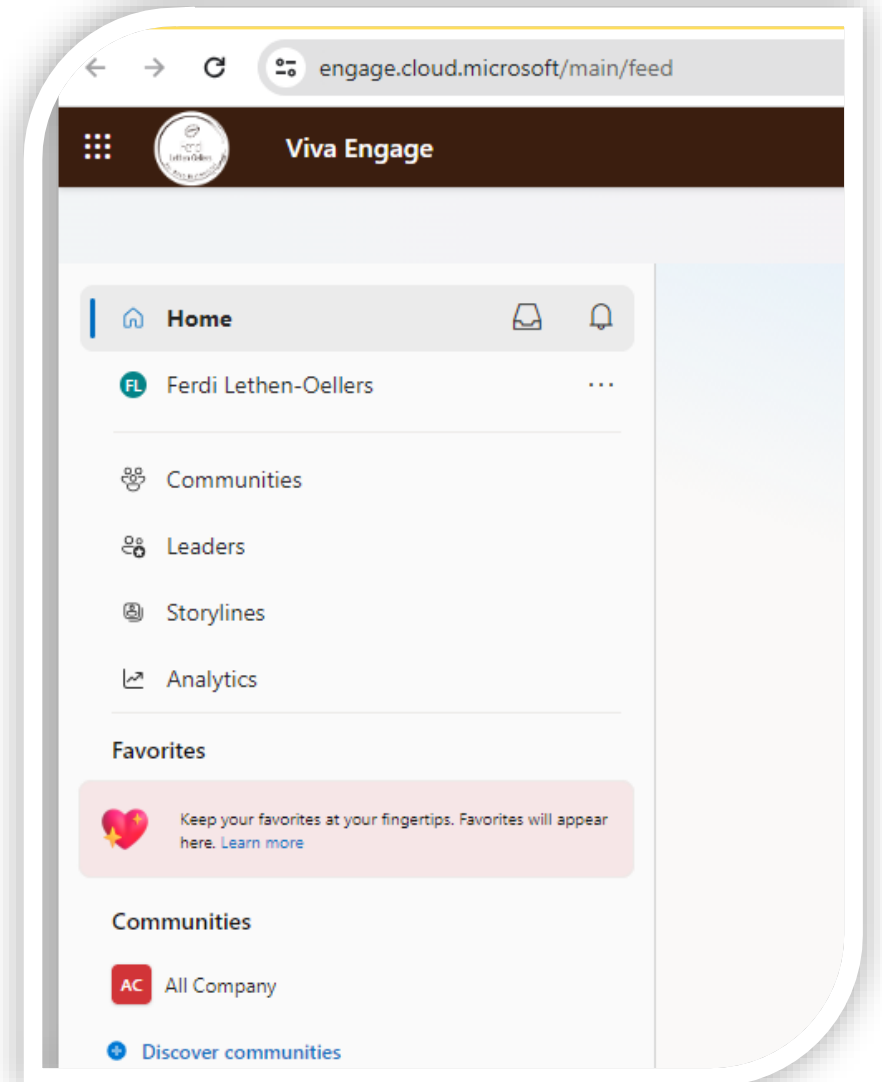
engage.cloud.microsoft/main/feed

Ferdi Lethen-Oellers

Viva Engage

Home

FL Ferdi Lethen-Oellers ···

Communities

Leaders

Storylines

Analytics

Favorites

Keep your favorites at your fingertips. Favorites will appear here. Learn more

Communities

AC All Company

Discover communities